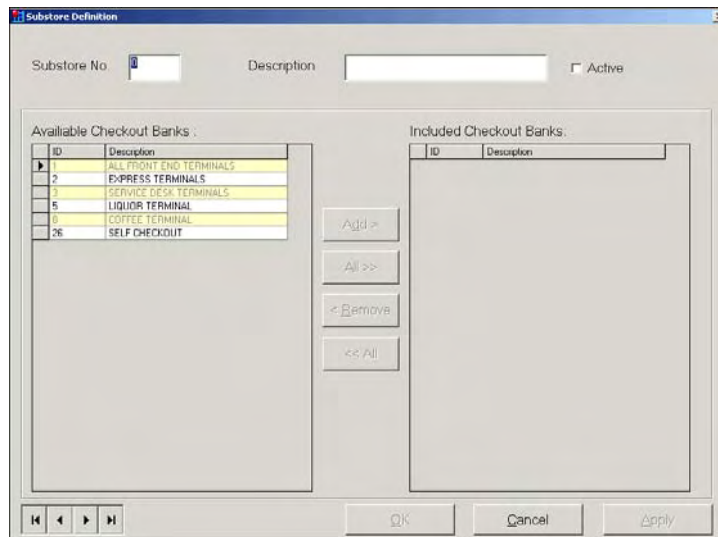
Substore Definition

Substore No. 0

Description

Active

Availiable Checkout Banks :

| ID | Description |
|---|---|
| 1 | ALL FRONT END TERMINALS |
| 2 | EXPRESS TERMINALS |
| 3 | SERVICE DESK TERMINALS |
| 5 | LIQUOR TERMINAL |
| 8 | COFFEE TERMINAL |
| 26 | SELF CHECKOUT |

Add >

All >>

< Remove

<< All

Included Checkout Banks.

| ID | Description |
|---|---|

OK

Cancel

Apply